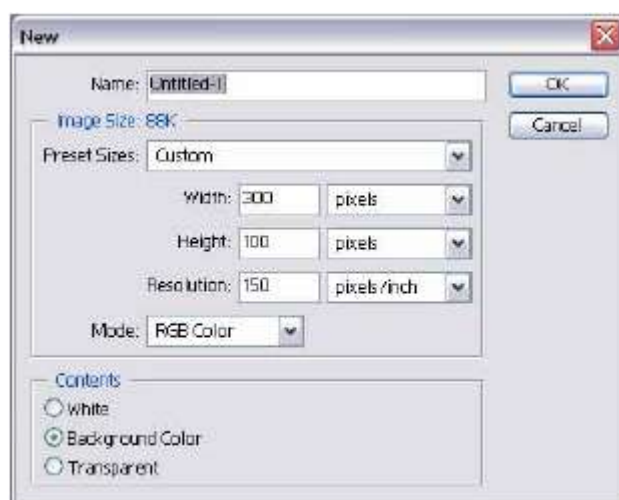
New

Name: Untitled-1

OK

Cancel

Image Size: 88K

Preset Sizes: Custom

Width: 300 pixels

Height: 100 pixels

Resolution: 150 pixels/inch

Mode: RGB Color

Contents

White

Background Color

Transparent